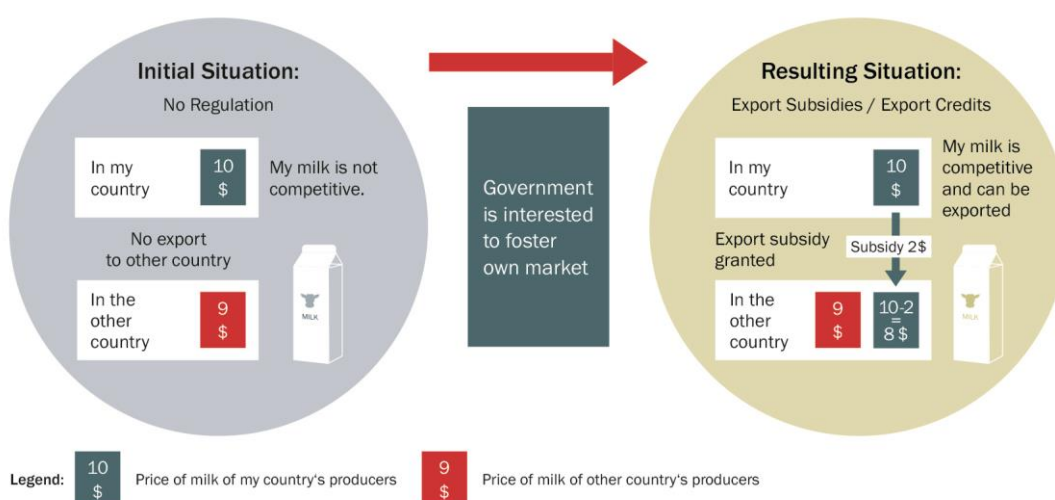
Initial Situation:
No Regulation

In my country
10 $
My milk is not competitive.

No export to other country

In the other country
9 $

MILK

Government is interested to foster own market

Resulting Situation:
Export Subsidies / Export Credits

In my country
10 $
My milk is competitive and can be exported

Export subsidy granted
Subsidy 2$

In the other country
9 $
10-2 = 8 $

MILK

Legend:
10 $
Price of milk of my country's producers
9 $
Price of milk of other country's producers